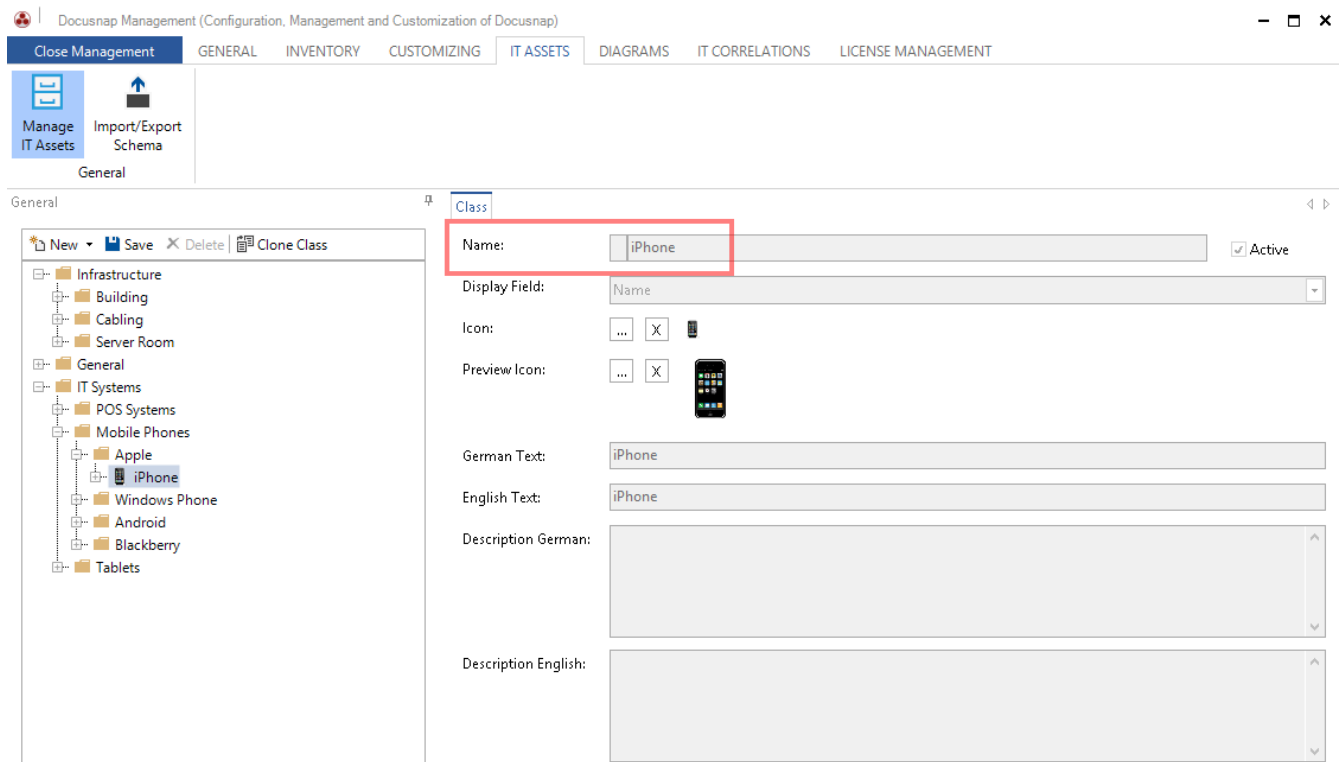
Docusnap Management (Configuration, Management and Customization of Docusnap)

Close Management
GENERAL
INVENTORY
CUSTOMIZING
IT ASSETS
DIAGRAMS
IT CORRELATIONS
LICENSE MANAGEMENT

Manage IT Assets
Import/Export Schema
General

General

New
Save
Delete
Clone Class

Infrastructure
Building
Cabling
Server Room
General
IT Systems
POS Systems
Mobile Phones
Apple
iPhone
Windows Phone
Android
Blackberry
Tablets

Class

Name: iPhone
Active
Display Field: Name
Icon: ... X
Preview Icon: ... X
German Text: iPhone
English Text: iPhone
Description German:
Description English: